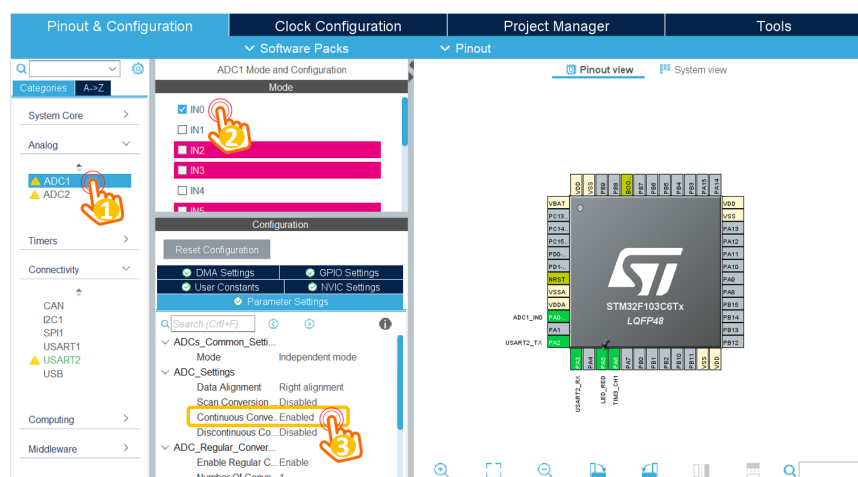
Pinout & Configuration
Clock Configuration
Project Manager
Tools
Software Packs
Pinout

Categories A->Z
System Core
Analog
ADC1
ADC2
Timers
Connectivity
CAN
I2C1
SPI1
USART1
USART2
USB
Computing
Middleware

ADC1 Mode and Configuration
Mode
IN0
IN1
IN2
IN3
IN4
IN5
Configuration
Reset Configuration
DMA Settings
GPIO Settings
User Constants
NVIC Settings
Parameter Settings
Search (Crtl+F)
ADCs_Common_Setti...
Mode Independent mode
ADC_Settings
Data Alignment Right alignment
Scan Conversion ... Disabled
Continuous Conve... Enabled
Discontinuous Co... Disabled
ADC_Regular_Conver...
Enable Regular C... Enable
Number Of Conve... 1

Pinout view
System view
VDD VSS PB9 PB8 BOO PB7 PB6 PB5 PB4 PB3 PA15 PA14
VBAT
PC13..
PC14..
PC15..
PD0-..
PD1-..
NRST
VSSA
VDDA
PA0..
PA1
PA2
VDD
VSS
PA13
PA12
PA11
PA10
PA9
PA8
PB15
PB14
PB13
PB12
ADC1_IN0
USART2_TX
STM32F103C6Tx
LQFP48
PA3 PA4 PA5 PA6 PA7 PB0 PB1 PB2 PB10 PB11 VSS VDD
USART2_RX
LED_RED
TIM3_CH1